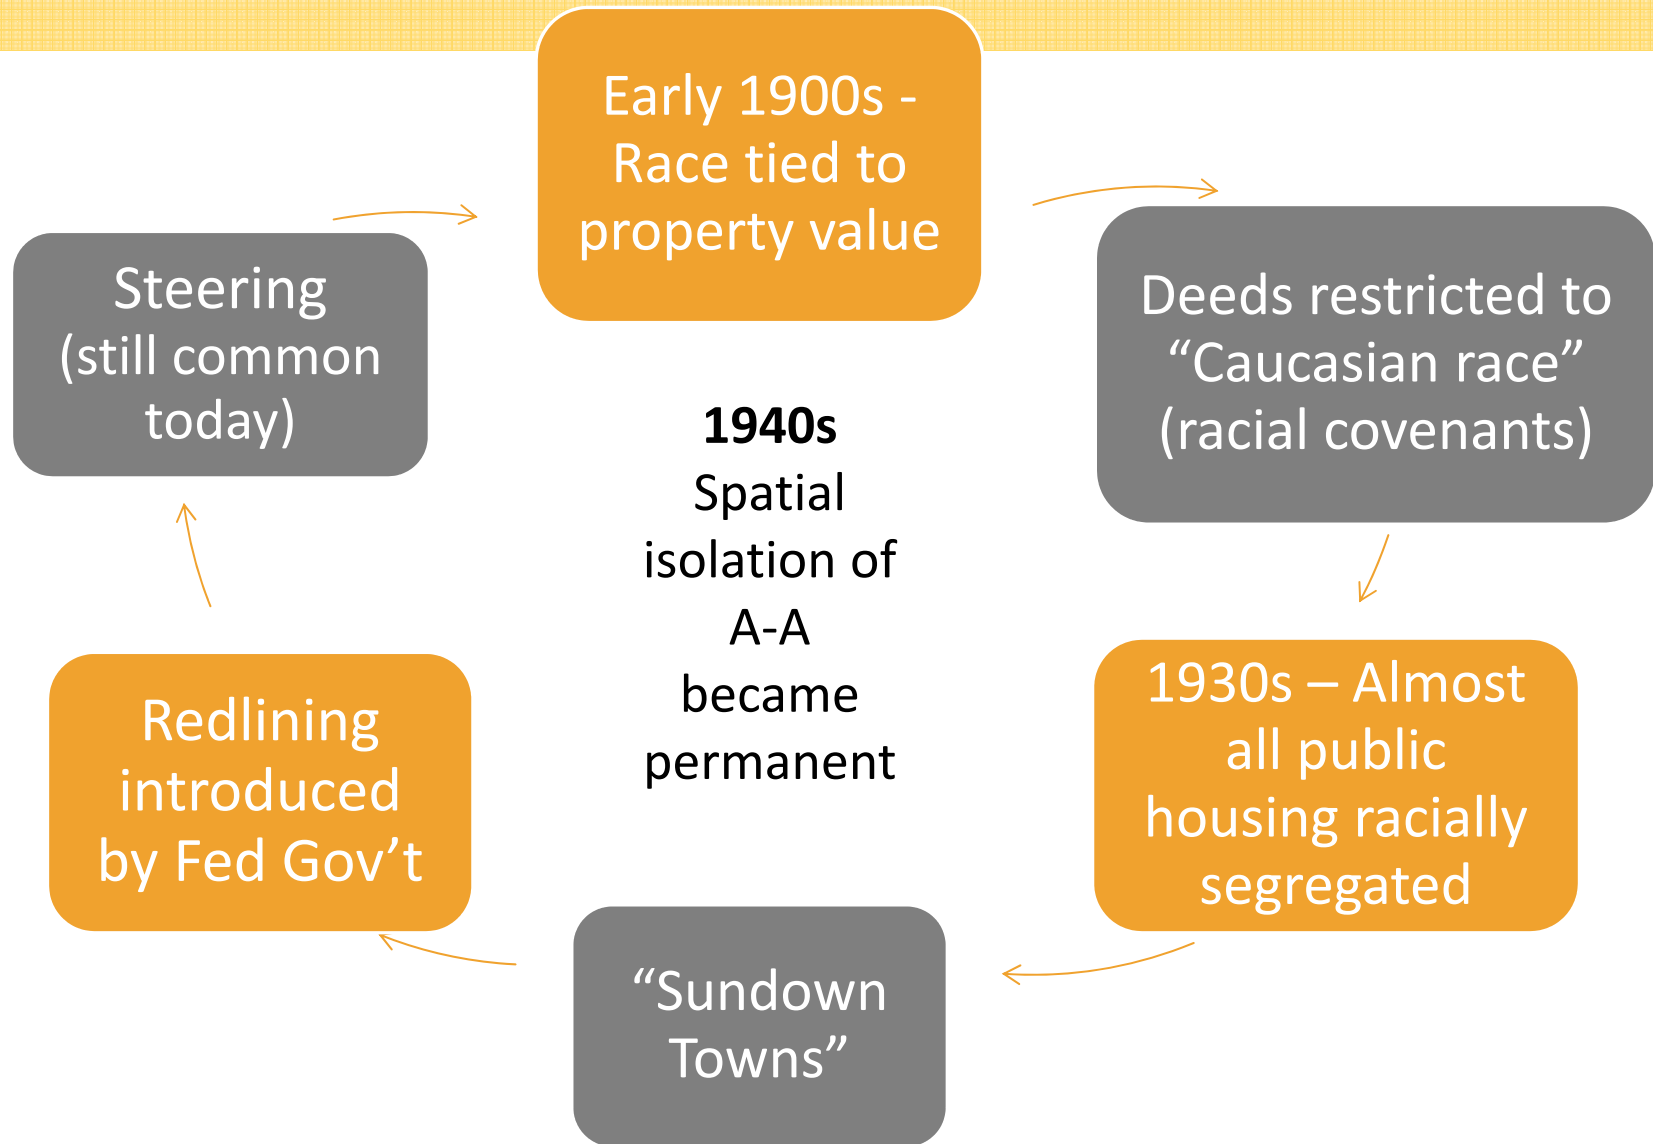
Early 1900s - Race tied to property value

Deeds restricted to “Caucasian race” (racial covenants)

1930s – Almost all public housing racially segregated

“Sundown Towns”

Redlining introduced by Fed Gov’t

Steering (still common today)

**1940s**
Spatial isolation of A-A became permanent